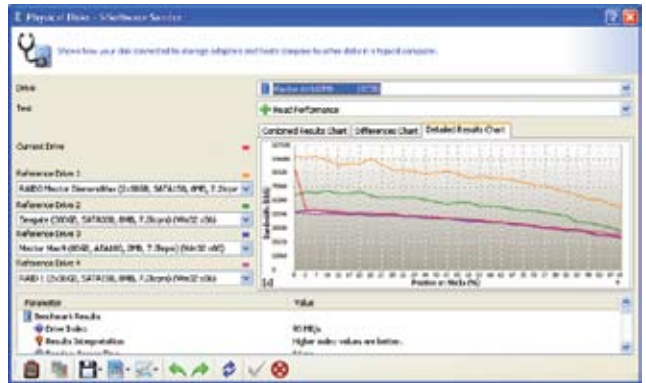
Physical Disks - SiSoftware Sandra

Shows how your disk connected to storage adapter and hosts compares to other disks in a typical computer.

Drive

Test

Read Performance

Combined Results Chart | Differences Chart | Detailed Results Chart

Current Drive

Reference Drive 1

RAID0 Maxtor DiamondMax (2x160GB, SATA150, 8MB, 7.2krpm)

Reference Drive 2

Seagate (300GB, SATA300, 8MB, 7.2krpm) (Win32 x86)

Reference Drive 3

Maxtor MaxN (80GB, ATA100, 2MB, 7.2krpm) (Win32 x86)

Reference Drive 4

RAID 1 (2x80GB, SATA150, 8MB, 7.2krpm) (Win32 x86)

Bandwidth (kB/s)

Position on Media (%)

[x]

Parameter | Value

Benchmark Results

Drive Index | 80 MB/s

Results Interpretation | Higher index values are better.

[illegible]